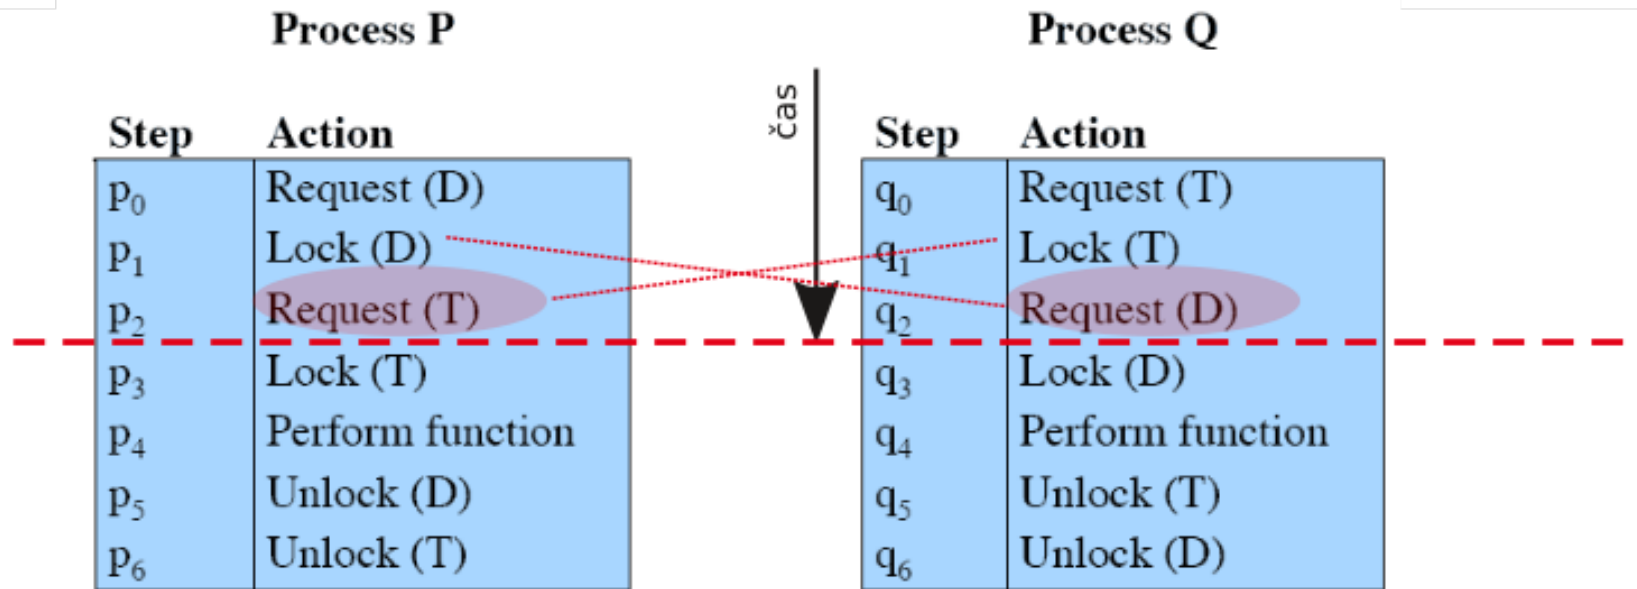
Process P

| Step | Action |
|---|---|
| $p_0$ | Request (D) |
| $p_1$ | Lock (D) |
| $p_2$ | Request (T) |
| $p_3$ | Lock (T) |
| $p_4$ | Perform function |
| $p_5$ | Unlock (D) |
| $p_6$ | Unlock (T) |

čas

Process Q

| Step | Action |
|---|---|
| $q_0$ | Request (T) |
| $q_1$ | Lock (T) |
| $q_2$ | Request (D) |
| $q_3$ | Lock (D) |
| $q_4$ | Perform function |
| $q_5$ | Unlock (T) |
| $q_6$ | Unlock (D) |